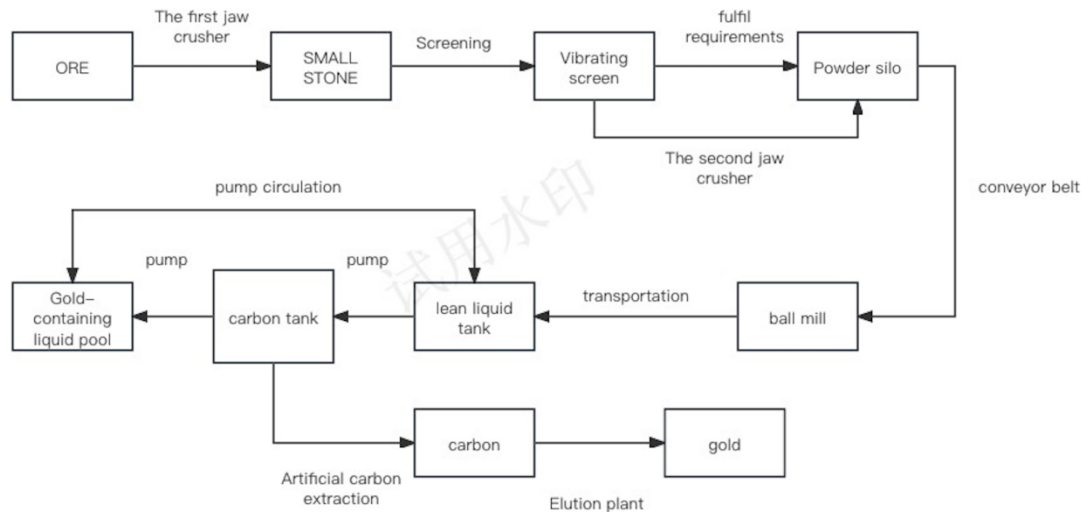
The first jaw crusher

ORE

SMALL STONE

Screening

Vibrating screen

fulfil requirements

Powder silo

The second jaw crusher

conveyor belt

pump circulation

试用水印

pump

pump

Gold-containing liquid pool

carbon tank

lean liquid tank

transportation

ball mill

carbon

gold

Artificial carbon extraction

Elution plant